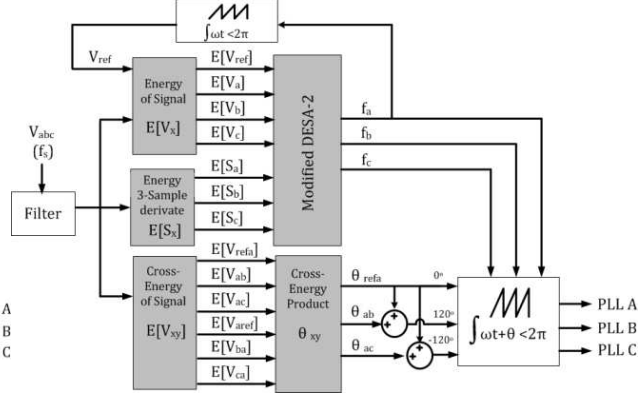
$\int \omega t < 2\pi$

$V_{ref}$

Energy of Signal $E[V_x]$

$E[V_{ref}]$
$E[V_a]$
$E[V_b]$
$E[V_c]$

Modified DESA-2

$f_a$
$f_b$
$f_c$

$V_{abc}$
$(f_s)$

Filter

Energy 3-Sample derivate $E[S_x]$

$E[S_a]$
$E[S_b]$
$E[S_c]$

Cross-Energy of Signal $E[V_{xy}]$

$E[V_{refa}]$
$E[V_{ab}]$
$E[V_{ac}]$
$E[V_{aref}]$
$E[V_{ba}]$
$E[V_{ca}]$

Cross-Energy Product $\theta_{xy}$

$\theta_{refa}$
$\theta_{ab}$
$\theta_{ac}$

+
+
+
+

0º
120º
-120º

$\int \omega t+\theta < 2\pi$

PLL A
PLL B
PLL C

A
B
C